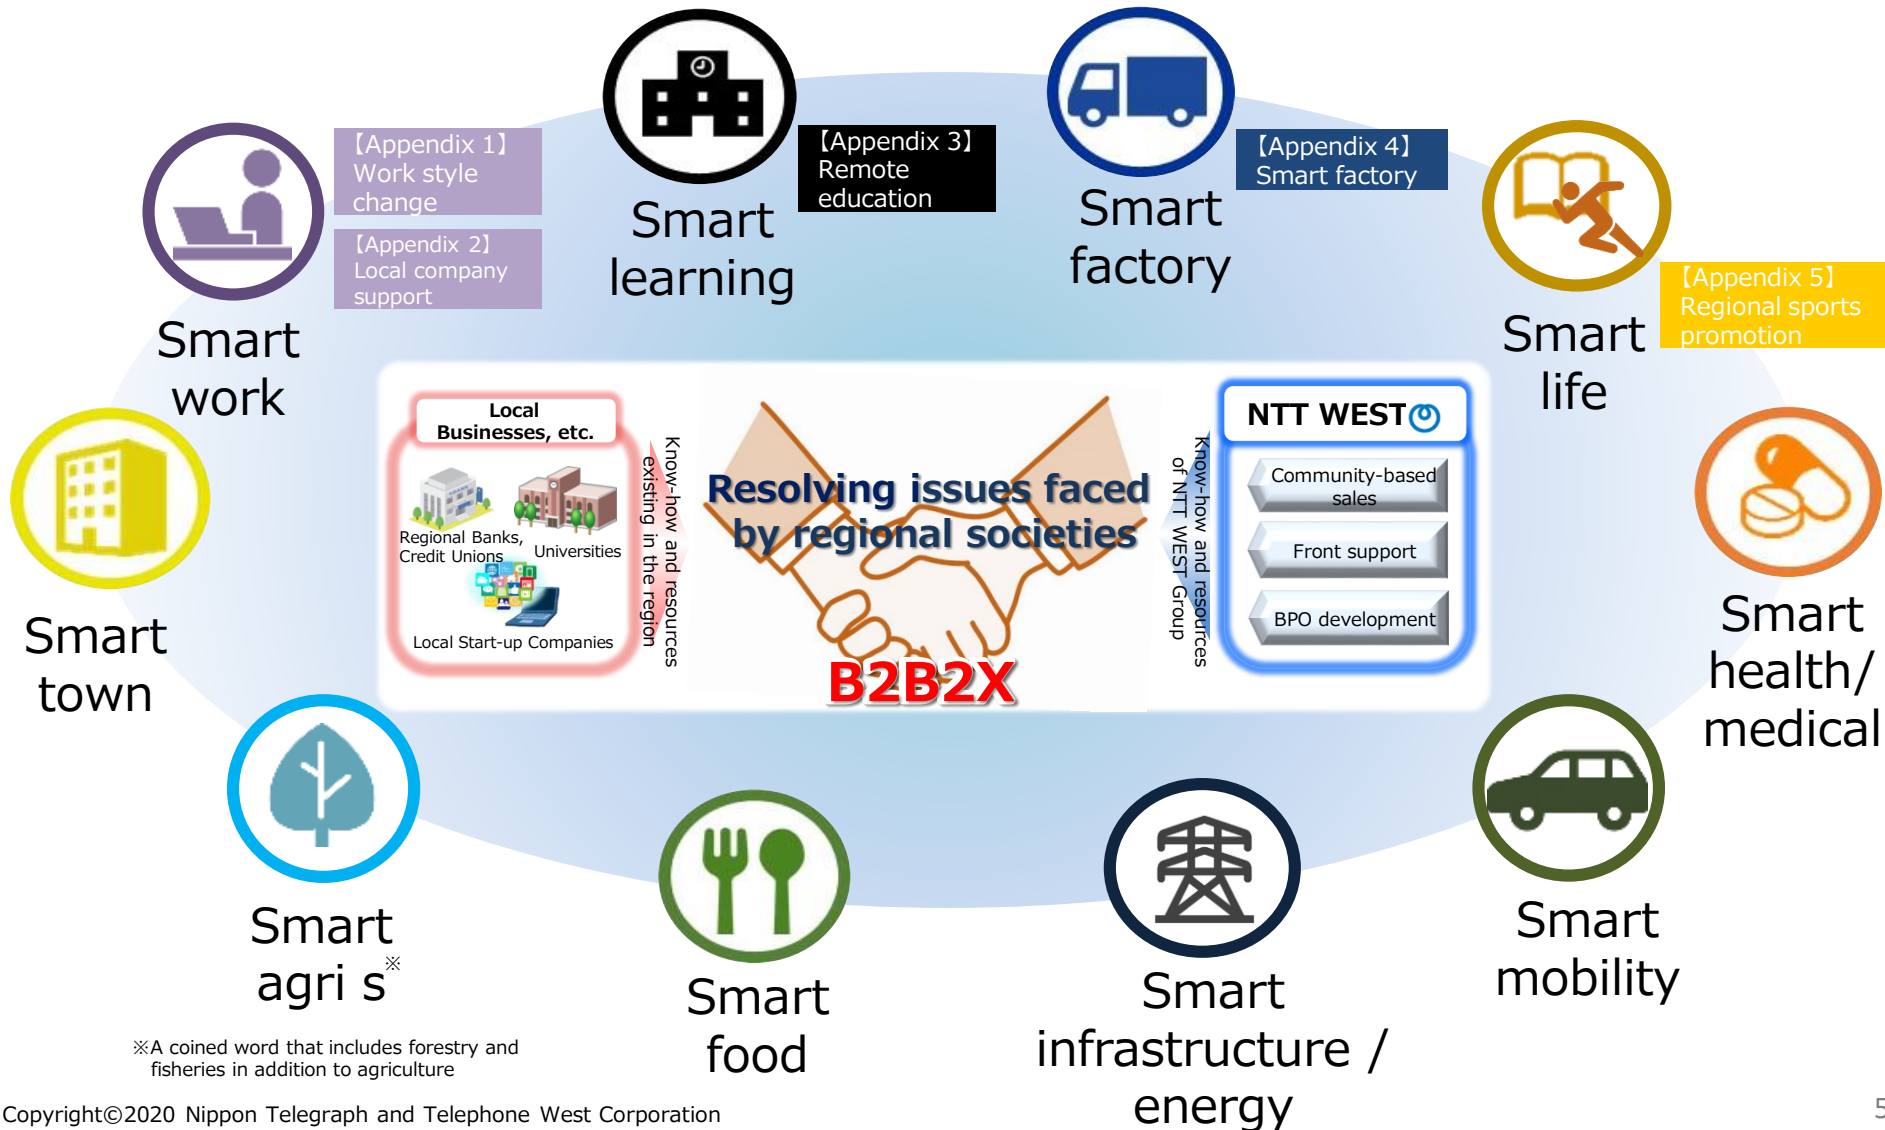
【Appendix 1】
Work style change

【Appendix 2】
Local company support

Smart work

Smart learning

【Appendix 3】
Remote education

Smart factory

【Appendix 4】
Smart factory

Smart life

【Appendix 5】
Regional sports promotion

Local Businesses, etc.

Regional Banks, Credit Unions

Universities

Local Start-up Companies

Know-how and resources existing in the region

Resolving issues faced by regional societies

B2B2X

Know-how and resources of NTT WEST Group

NTT WEST

Community-based sales

Front support

BPO development

Smart town

Smart health/ medical

Smart agri s※

Smart food

Smart infrastructure / energy

Smart mobility

※A coined word that includes forestry and fisheries in addition to agriculture

Copyright©2020 Nippon Telegraph and Telephone West Corporation

5